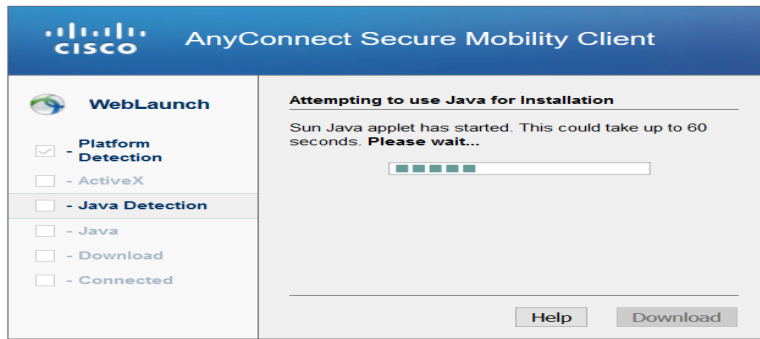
cisco AnyConnect Secure Mobility Client

WebLaunch

- Platform Detection
- ActiveX
- Java Detection
- Java
- Download
- Connected

Attempting to use Java for Installation

Sun Java applet has started. This could take up to 60 seconds. Please wait...

Help
Download